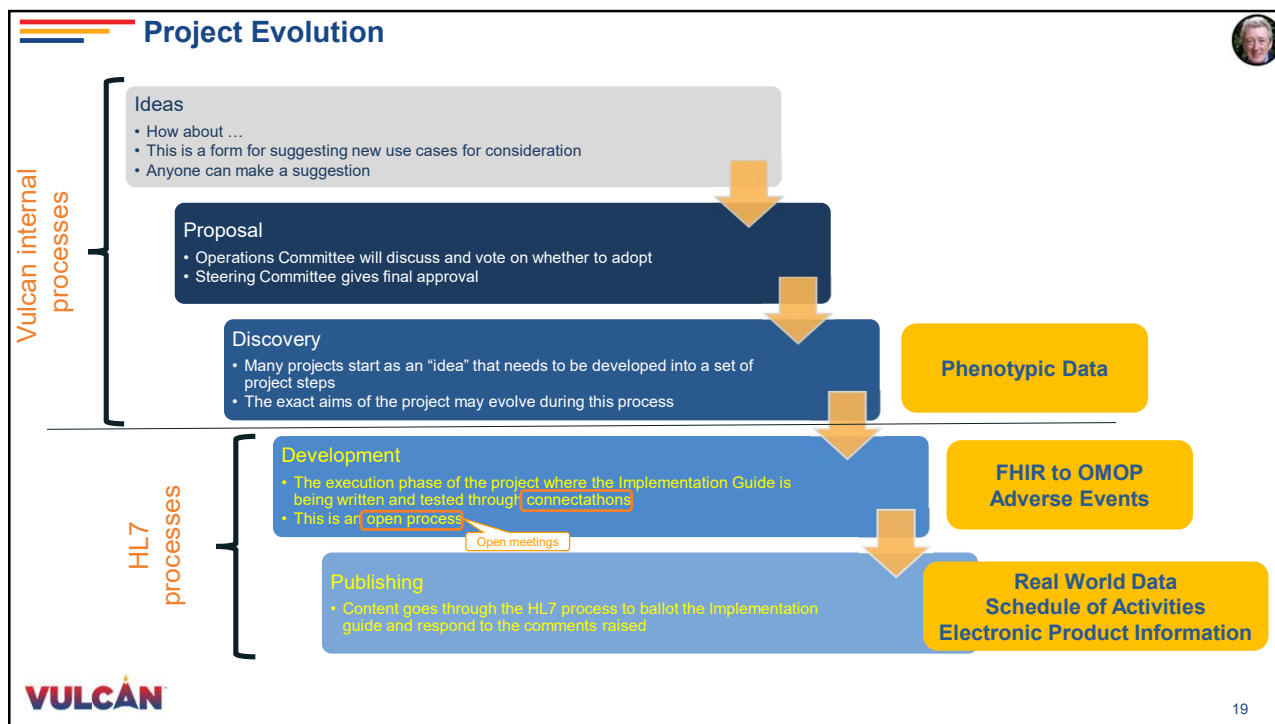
Project Evolution

Vulcan internal processes

Ideas
• How about …
• This is a form for suggesting new use cases for consideration
• Anyone can make a suggestion

Proposal
• Operations Committee will discuss and vote on whether to adopt
• Steering Committee gives final approval

Discovery
• Many projects start as an “idea” that needs to be developed into a set of project steps
• The exact aims of the project may evolve during this process

Phenotypic Data

HL7 processes

Development
• The execution phase of the project where the Implementation Guide is being written and tested through connectathons
• This is an open process

Open meetings

FHIR to OMOP
Adverse Events

Publishing
• Content goes through the HL7 process to ballot the Implementation guide and respond to the comments raised

Real World Data
Schedule of Activities
Electronic Product Information

VULCAN

19